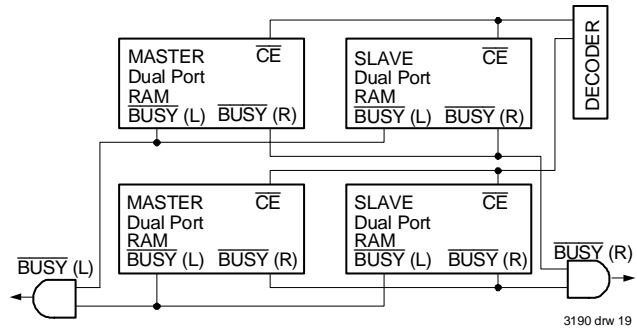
MASTER $\overline{CE}$
Dual Port
RAM
$\overline{BUSY}$ (L) $\overline{BUSY}$ (R)

SLAVE $\overline{CE}$
Dual Port
RAM
$\overline{BUSY}$ (L) $\overline{BUSY}$ (R)

DECODER

MASTER $\overline{CE}$
Dual Port
RAM
$\overline{BUSY}$ (L) $\overline{BUSY}$ (R)

SLAVE $\overline{CE}$
Dual Port
RAM
$\overline{BUSY}$ (L) $\overline{BUSY}$ (R)

$\overline{BUSY}$ (L)

$\overline{BUSY}$ (R)

3190 drw 19